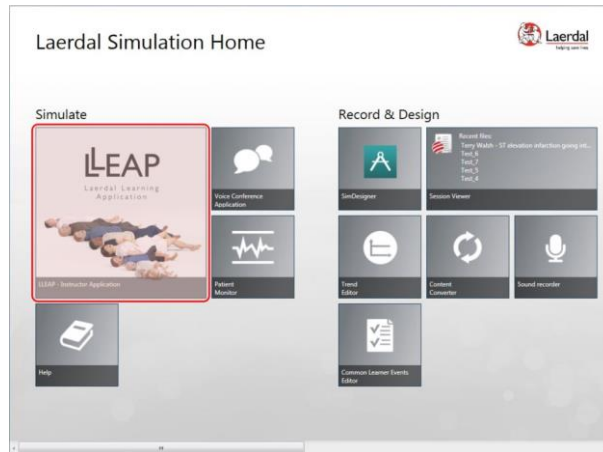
Laerdal Simulation Home

Laerdal
helping save lives

Simulate

LLEAP
Laerdal Learning Application

LLEAP - Instructor Application

Voice Conference Application

Patient Monitor

Help

Record & Design

SimDesigner

Recent files:
Terry Walsh - ST elevation infarction going int...
Test_6
Test_7
Test_5
Test_4

Session Viewer

Trend Editor

Content Converter

Sound recorder

Common Learner Events Editor